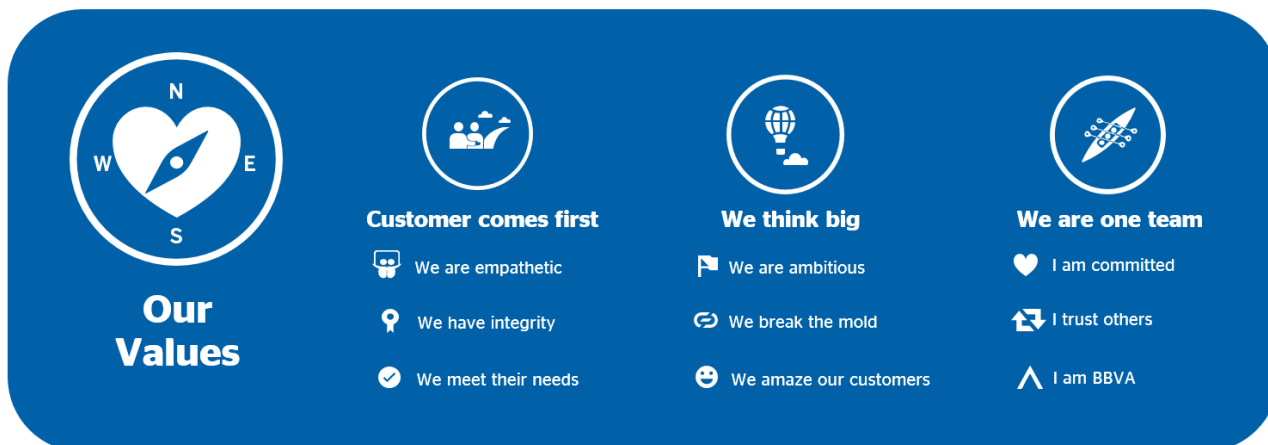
N
W
E
S

Our Values

Customer comes first

We are empathetic

We have integrity

We meet their needs

We think big

We are ambitious

We break the mold

We amaze our customers

We are one team

I am committed

I trust others

I am BBVA